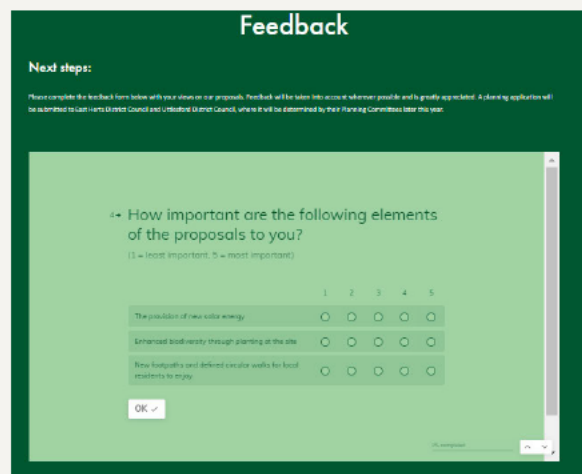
Feedback

Next steps:

Please complete the feedback form below with your views on our proposals. Feedback will be taken into account wherever possible and is greatly appreciated. A planning application will be submitted to East Herts District Council and Uttlesford District Council, where it will be determined by their Planning Committees later this year.

4→ How important are the following elements of the proposals to you?

(1 = least important, 5 = most important)

| | 1 | 2 | 3 | 4 | 5 |
|---|---|---|---|---|---|
| The provision of new solar energy | ○ | ○ | ○ | ○ | ○ |
| Enhanced biodiversity through planting at the site | ○ | ○ | ○ | ○ | ○ |
| New footpaths and defined circular walks for local residents to enjoy | ○ | ○ | ○ | ○ | ○ |

OK ✓

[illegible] completed